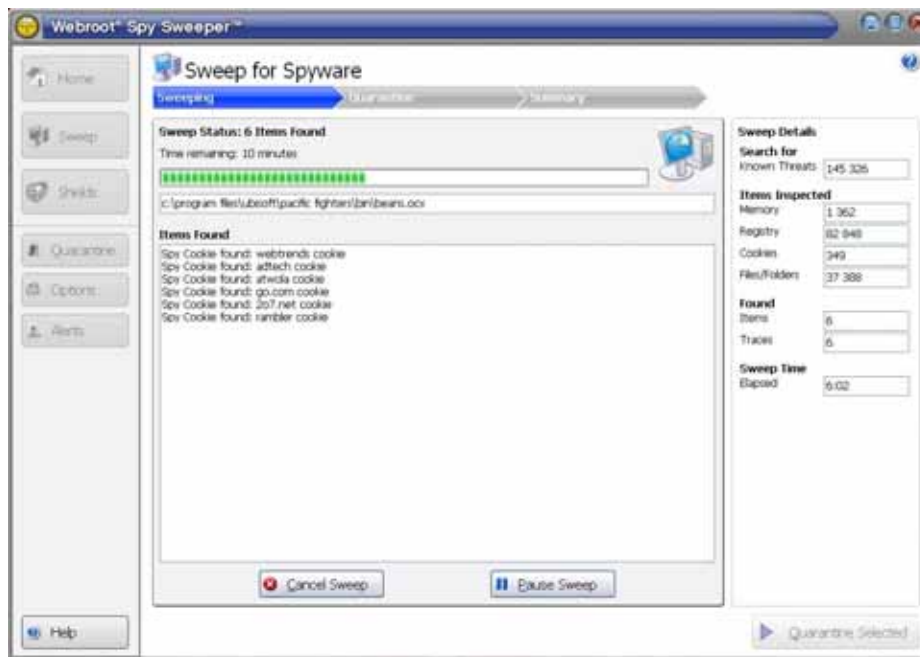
Webroot® Spy Sweeper™

Home

Sweep

Shields

Quarantine

Options

Alerts

Help

Sweep for Spyware

Sweeping

Quarantine

Summary

Sweep Status: 6 Items Found

Time remaining: 10 minutes

c:\program files\ubisoft\pacific fighters\bin\beans.ocx

Items Found

Spy Cookie found: webtrends cookie
Spy Cookie found: adtech cookie
Spy Cookie found: atwola cookie
Spy Cookie found: go.com cookie
Spy Cookie found: 2o7.net cookie
Spy Cookie found: rambler cookie

Cancel Sweep

Pause Sweep

Sweep Details

Search for

Known Threats 145 326

Items Inspected

Memory 1 362

Registry 82 848

Cookies 349

Files/Folders 37 388

Found

Items 6

Traces 6

Sweep Time

Elapsed 6:02

Quarantine Selected